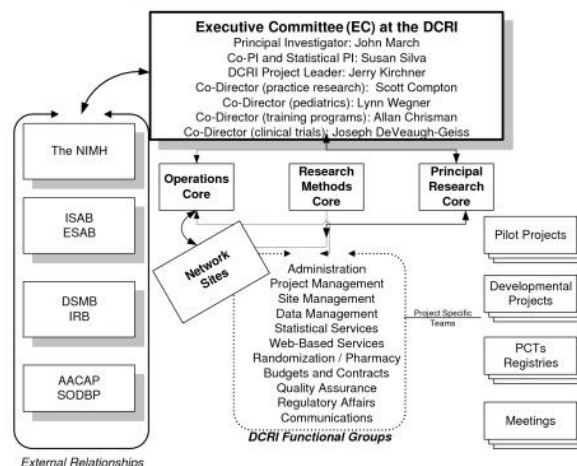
Executive Committee (EC) at the DCRI
Principal Investigator: John March
Co-PI and Statistical PI: Susan Silva
DCRI Project Leader: Jerry Kirchner
Co-Director (practice research): Scott Compton
Co-Director (pediatrics): Lynn Wegner
Co-Director (training programs): Allan Chrisman
Co-Director (clinical trials): Joseph DeVeaugh-Geiss

The NIMH

ISAB
ESAB

DSMB
IRB

AACAP
SODBP

External Relationships

Operations Core

Research Methods Core

Principal Research Core

Network Sites

Administration
Project Management
Site Management
Data Management
Statistical Services
Web-Based Services
Randomization / Pharmacy
Budgets and Contracts
Quality Assurance
Regulatory Affairs
Communications

DCRI Functional Groups

Project Specific Teams

Pilot Projects

Developmental Projects

PCTs
Registries

Meetings